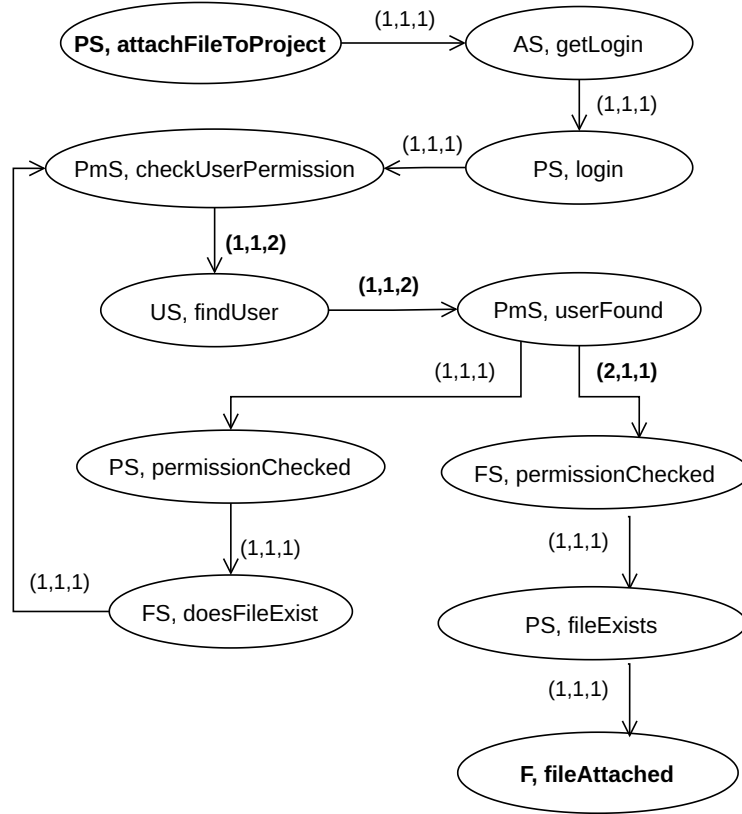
PS, attachFileToProject

(1,1,1)

AS, getLogin

(1,1,1)

PS, login

(1,1,1)

PmS, checkUserPermission

(1,1,2)

US, findUser

(1,1,2)

PmS, userFound

(1,1,1)

(2,1,1)

PS, permissionChecked

FS, permissionChecked

(1,1,1)

(1,1,1)

(1,1,1)

FS, doesFileExist

PS, fileExists

(1,1,1)

F, fileAttached